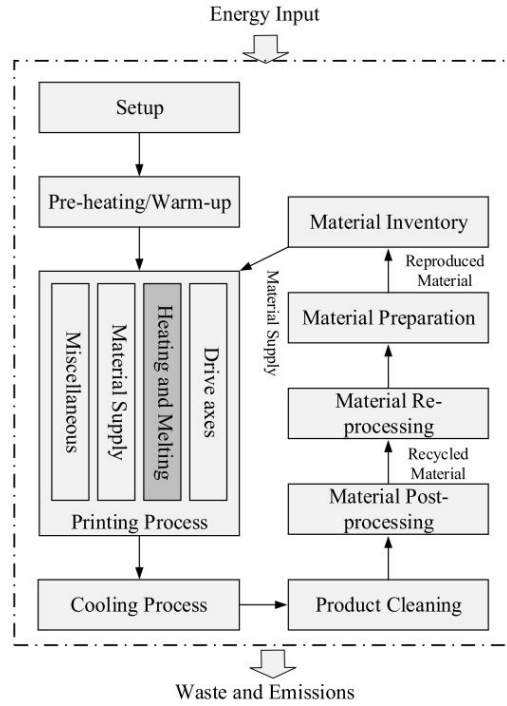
Energy Input

Setup

Pre-heating/Warm-up

Miscellaneous

Material Supply

Heating and Melting

Drive axes

Printing Process

Material Inventory

Material Supply

Reproduced Material

Material Preparation

Material Re-processing

Recycled Material

Material Post-processing

Cooling Process

Product Cleaning

Waste and Emissions